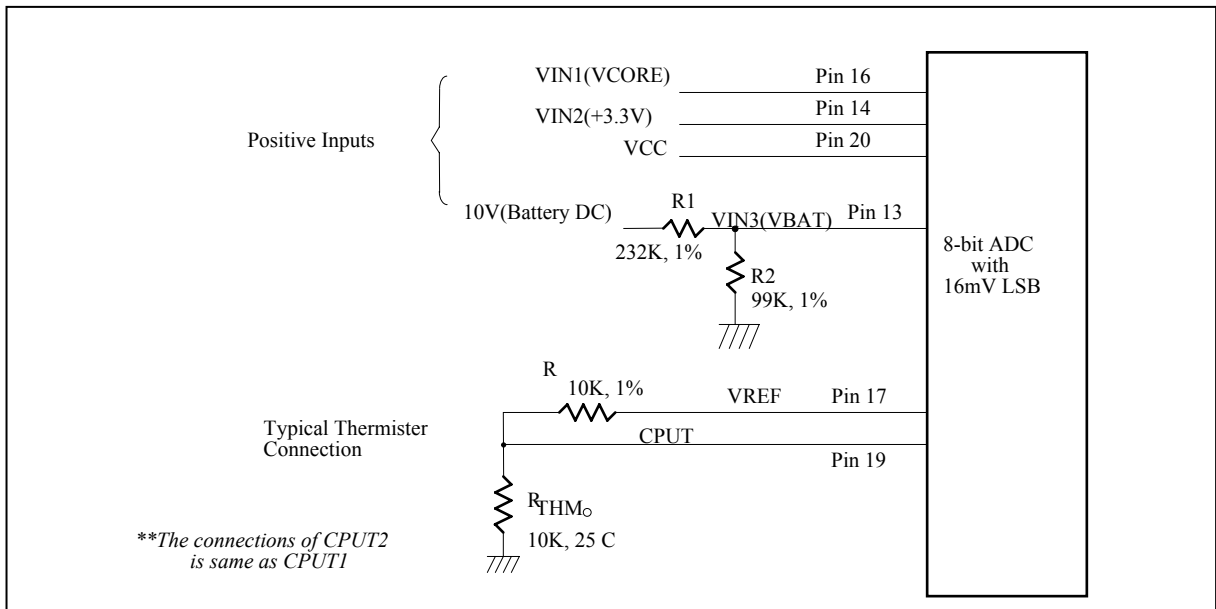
Positive Inputs

VIN1(VCORE)
Pin 16
VIN2(+3.3V)
Pin 14
VCC
Pin 20
10V(Battery DC)
R1
232K, 1%
VIN3(VBAT)
Pin 13
R2
99K, 1%

8-bit ADC with 16mV LSB

Typical Thermister Connection

R
10K, 1%
VREF
Pin 17
CPUT
Pin 19
$R_{THM}$
10K, 25 $^{\circ}$C

**The connections of CPUT2 is same as CPUT1